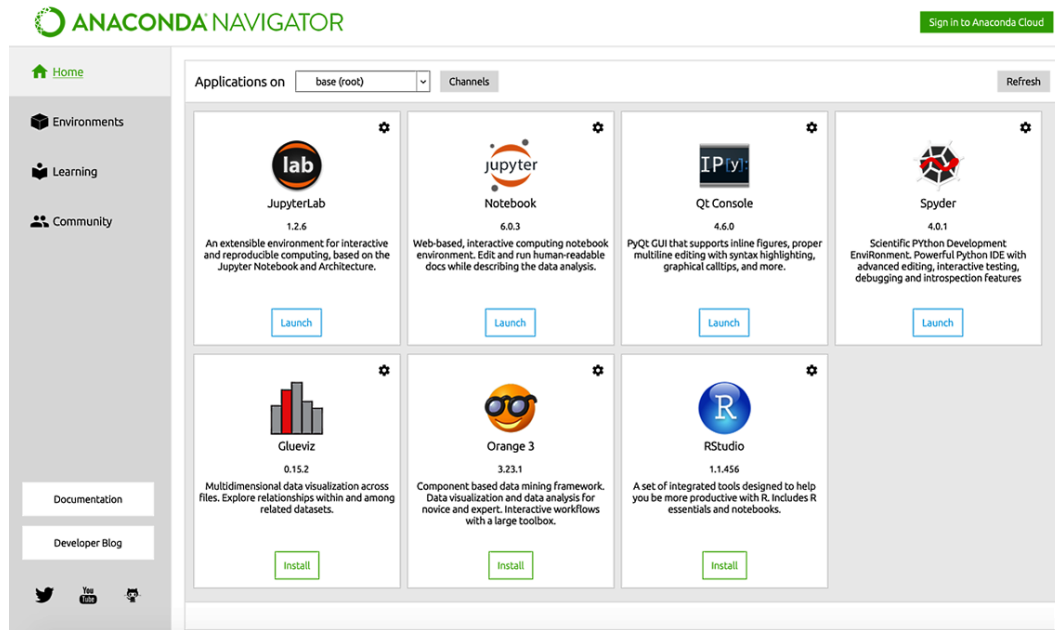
ANACONDA NAVIGATOR

Sign in to Anaconda Cloud

Home

Environments

Learning

Community

Applications on base (root) Channels Refresh

lab
JupyterLab
1.2.6
An extensible environment for interactive and reproducible computing, based on the Jupyter Notebook and Architecture.
Launch

jupyter
Notebook
6.0.3
Web-based, interactive computing notebook environment. Edit and run human-readable docs while describing the data analysis.
Launch

IP[y]:
Qt Console
4.6.0
PyQt GUI that supports inline figures, proper multiline editing with syntax highlighting, graphical calltips, and more.
Launch

Spyder
4.0.1
Scientific PYthon Development EnviRonment. Powerful Python IDE with advanced editing, interactive testing, debugging and introspection features
Launch

Glueviz
0.15.2
Multidimensional data visualization across files. Explore relationships within and among related datasets.
Install

Orange 3
3.23.1
Component based data mining framework. Data visualization and data analysis for novice and expert. Interactive workflows with a large toolbox.
Install

R
RStudio
1.1.456
A set of integrated tools designed to help you be more productive with R. Includes R essentials and notebooks.
Install

Documentation

Developer Blog

You Tube